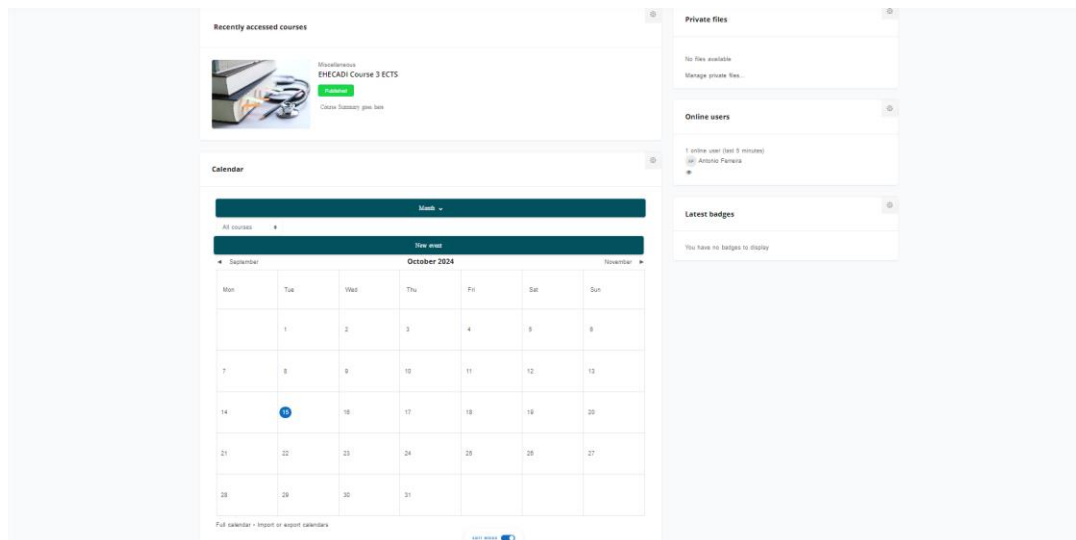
Recently accessed courses

Miscellaneous
EHECADI Course 3 ECTS
Published
Course Summary goes here

Calendar

Month

All courses

New event

◄ September October 2024 November ►

| Mon | Tue | Wed | Thu | Fri | Sat | Sun |
|---|---|---|---|---|---|---|
| | 1 | 2 | 3 | 4 | 5 | 6 |
| 7 | 8 | 9 | 10 | 11 | 12 | 13 |
| 14 | 15 | 16 | 17 | 18 | 19 | 20 |
| 21 | 22 | 23 | 24 | 25 | 26 | 27 |
| 28 | 29 | 30 | 31 | | | |

Full calendar • Import or export calendars

Edit mode

Private files

No files available

Manage private files...

Online users

1 online user (last 5 minutes)
AF Antonio Ferreira

Latest badges

You have no badges to display